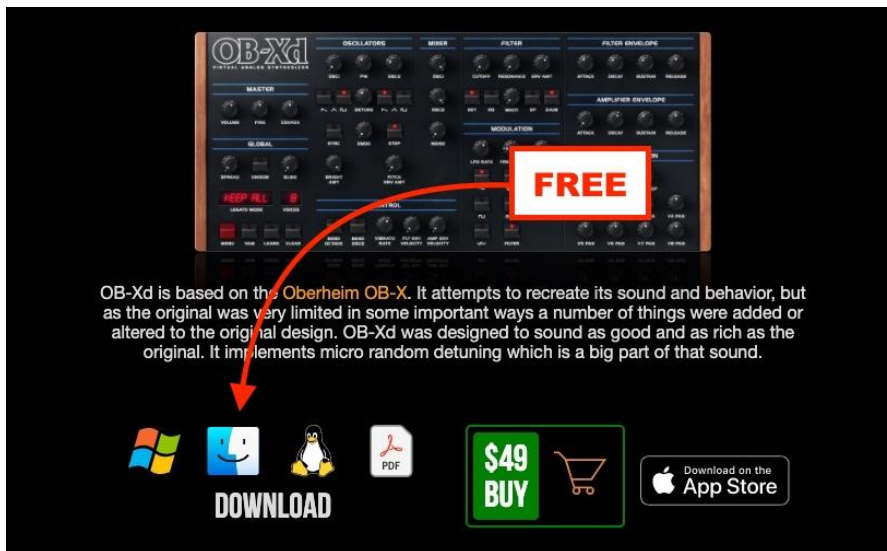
OB-Xd
VIRTUAL ANALOG SYNTHESIZER

MASTER
VOLUME
TUNE
COARSE

GLOBAL
SPREAD
UNISON
GLIDE

KEEP ALL
LEGATO MODE
VOICES

MENU
SAVE
LEARN
CLEAR

OSCILLATORS
OSC1
P/W
OSC2
DETUNE
SYNC
XMOD
STEP
BRIGHT AMT
PITCH ENV AMT

MIXER
OSC1
OSC2
NOISE

FILTER
CUTOFF
RESONANCE
ENV AMT
KEY
HQ
MULTI
BP
CLIP

MODULATION
LFO RATE

CONTROL
BEND OCTAVE
BEND OSC2
VIBRATO RATE
FLT ENV VELOCITY
AMP ENV VELOCITY

FILTER ENVELOPE
ATTACK
DECAY
SUSTAIN
RELEASE

AMPLIFIER ENVELOPE
ATTACK
DECAY
SUSTAIN
RELEASE

V5 PAN
V6 PAN
V7 PAN
V8 PAN

FREE

OB-Xd is based on the Oberheim OB-X. It attempts to recreate its sound and behavior, but as the original was very limited in some important ways a number of things were added or altered to the original design. OB-Xd was designed to sound as good and as rich as the original. It implements micro random detuning which is a big part of that sound.

PDF

DOWNLOAD

$49
BUY

Download on the
App Store